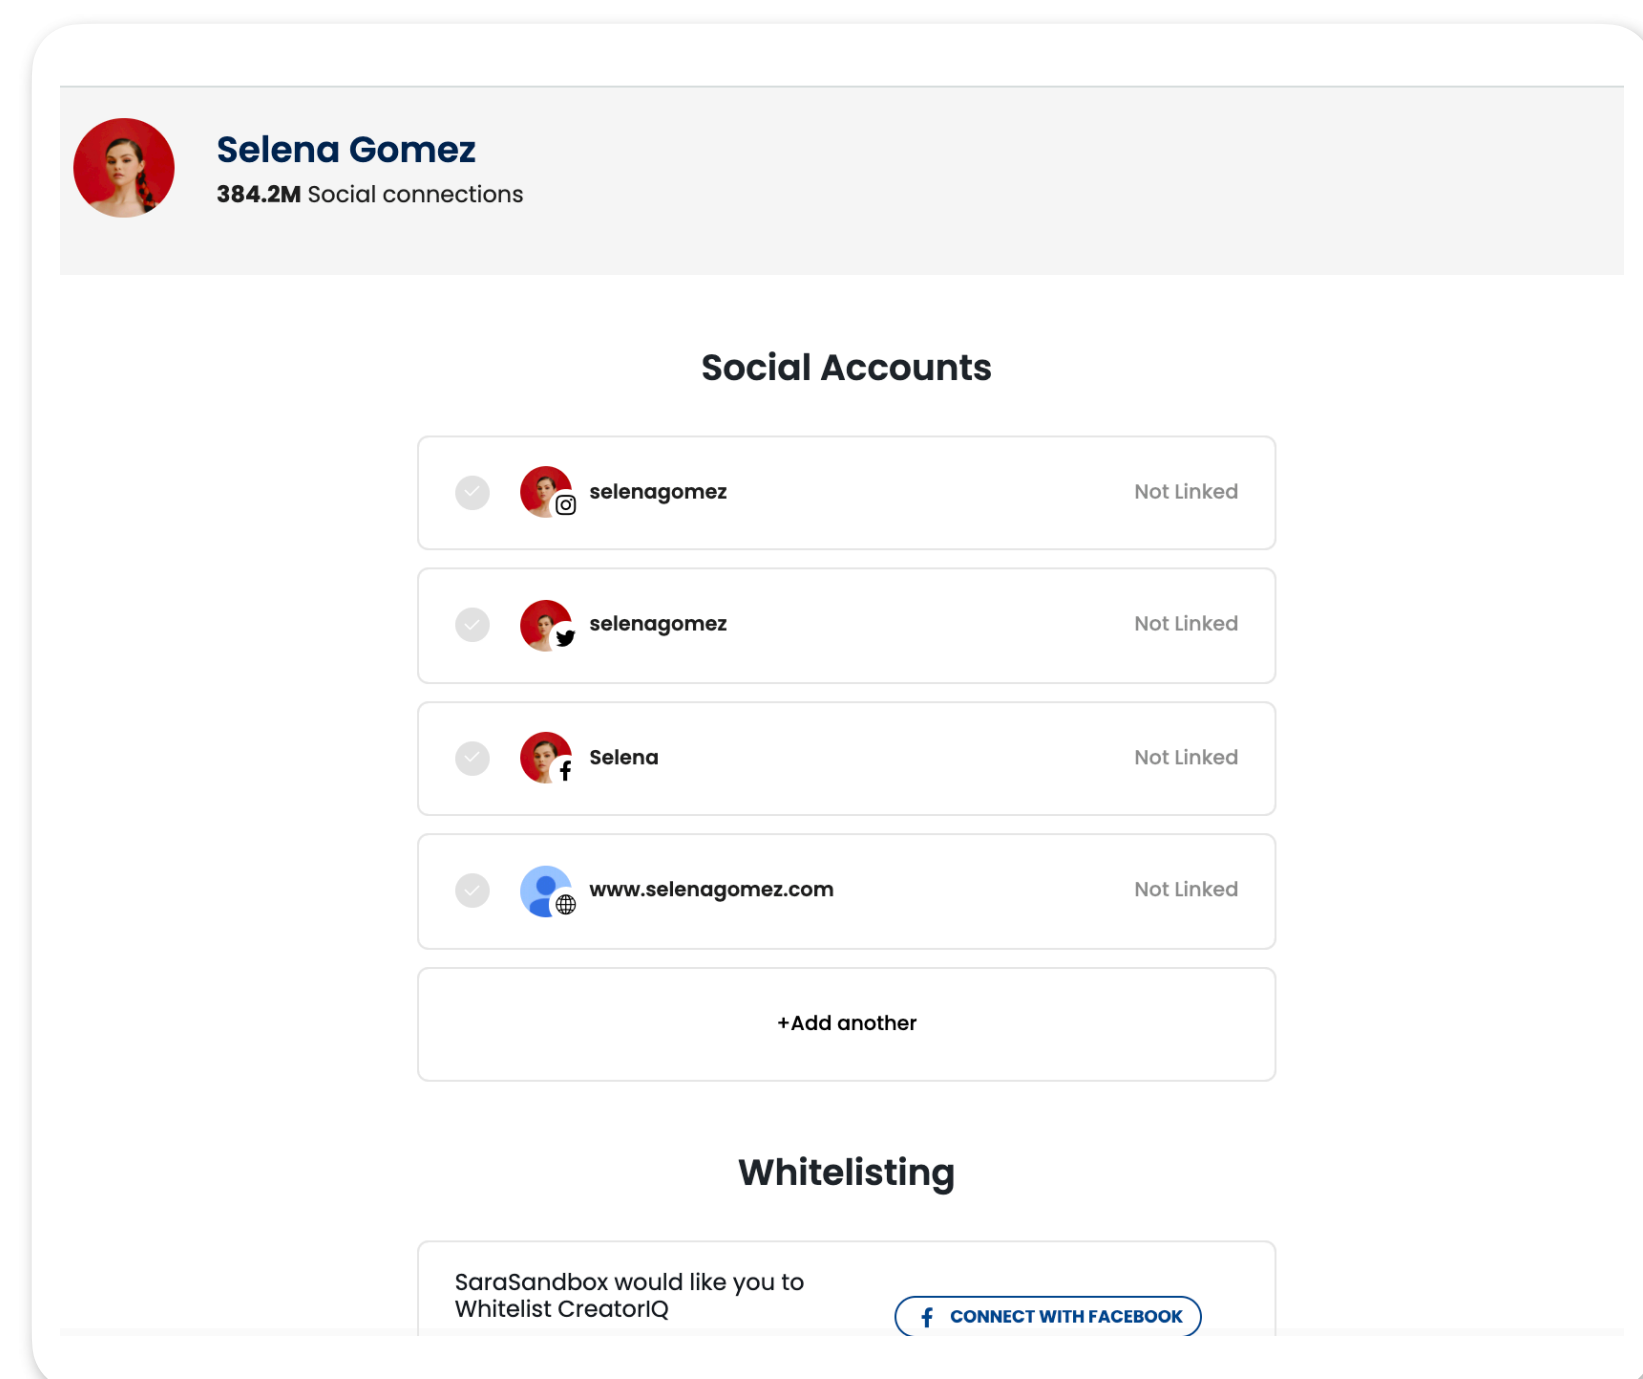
Selena Gomez
384.2M Social connections

Social Accounts

selenagomez Not Linked

selenagomez Not Linked

Selena Not Linked

www.selenagomez.com Not Linked

+Add another

Whitelisting

SaraSandbox would like you to Whitelist CreatorIQ

CONNECT WITH FACEBOOK